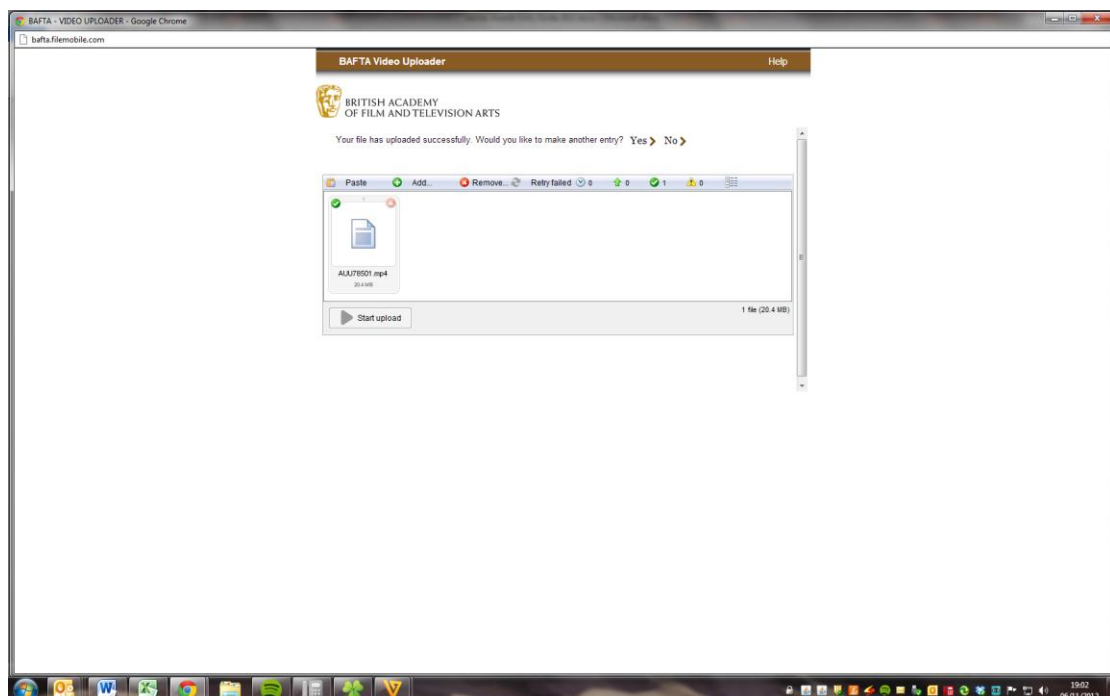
BAFTA - VIDEO UPLOADER - Google Chrome

bafta.filemobile.com

BAFTA Video Uploader

Help

BRITISH ACADEMY
OF FILM AND TELEVISION ARTS

Your file has uploaded successfully. Would you like to make another entry? Yes No

Paste Add... Remove... Retry failed 0 0 1 0

AUU78501.mp4
20.4 MB

1 file (20.4 MB)

Start upload

19:02
06/11/2013